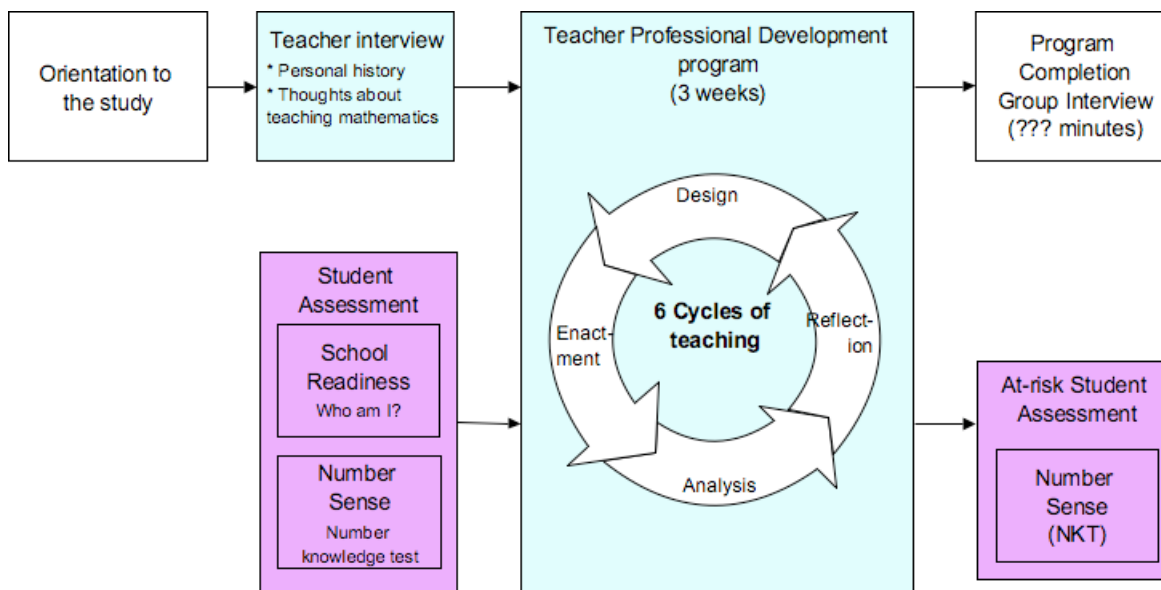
Orientation to the study

Teacher interview
* Personal history
* Thoughts about teaching mathematics

Teacher Professional Development program
(3 weeks)

Design

Enact-ment

6 Cycles of teaching

Reflect-ion

Analysis

Program Completion Group Interview
(??? minutes)

Student Assessment

School Readiness
Who am I?

Number Sense
Number knowledge test

At-risk Student Assessment

Number Sense
(NKT)